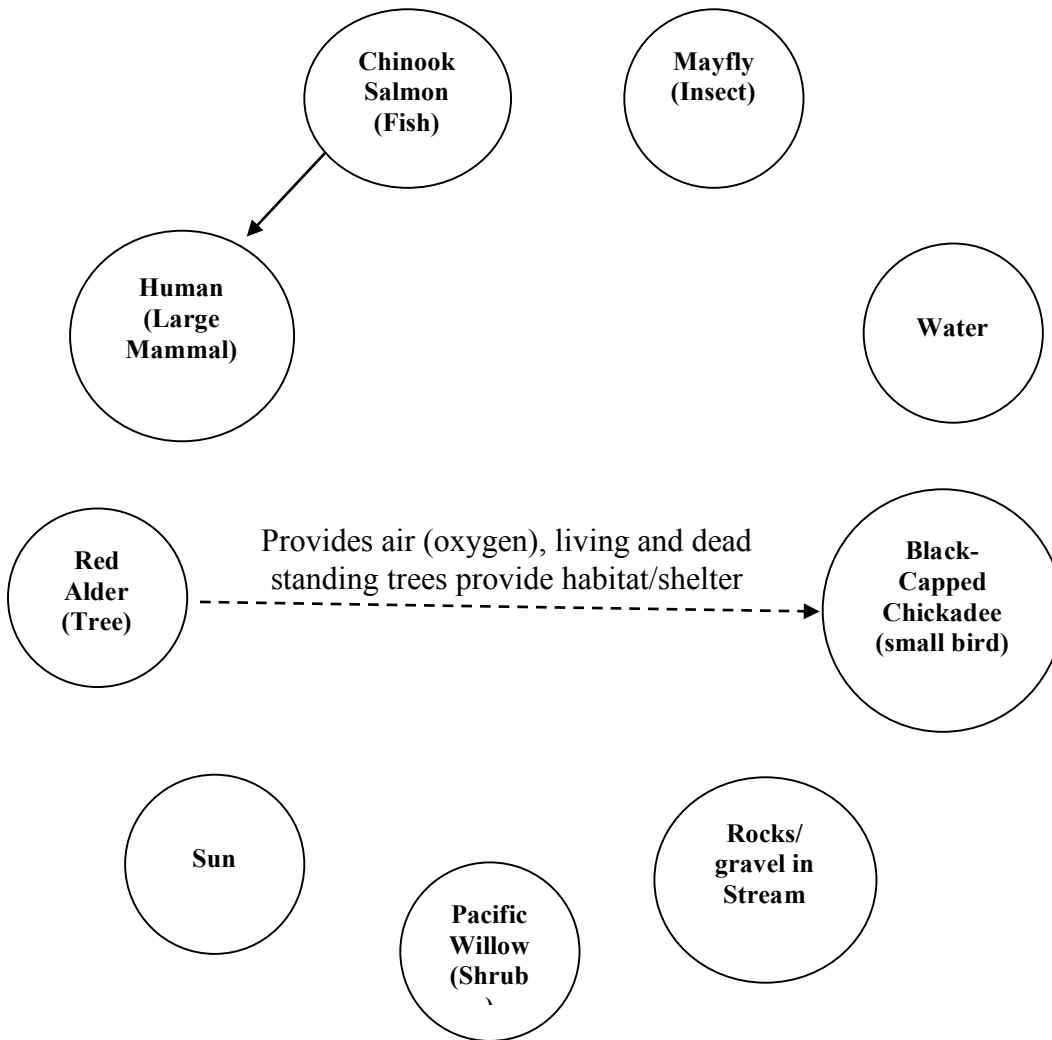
Chinook Salmon (Fish)

Mayfly (Insect)

Human (Large Mammal)

Water

Red Alder (Tree)

Provides air (oxygen), living and dead standing trees provide habitat/shelter

Black-Capped Chickadee (small bird)

Sun

Rocks/ gravel in Stream

Pacific Willow (Shrub )